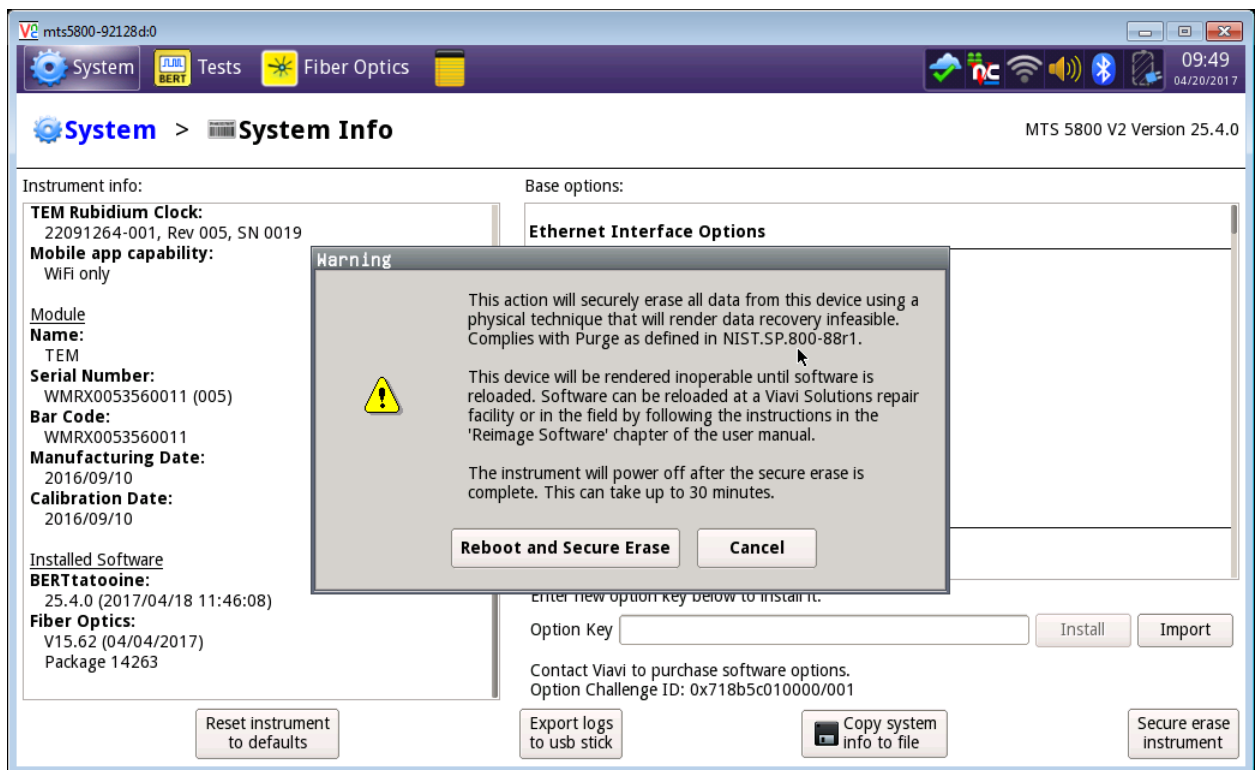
mts5800-92128d:0

System Tests Fiber Optics

09:49
04/20/2017

System > System Info

MTS 5800 V2 Version 25.4.0

Instrument info:

TEM Rubidium Clock:
22091264-001, Rev 005, SN 0019
Mobile app capability:
WiFi only

Module
Name:
TEM
Serial Number:
WMRX0053560011 (005)
Bar Code:
WMRX0053560011
Manufacturing Date:
2016/09/10
Calibration Date:
2016/09/10

Installed Software
BERTtatooine:
25.4.0 (2017/04/18 11:46:08)
Fiber Optics:
V15.62 (04/04/2017)
Package 14263

Base options:

Ethernet Interface Options

Warning

This action will securely erase all data from this device using a physical technique that will render data recovery infeasible. Complies with Purge as defined in NIST.SP.800-88r1.

This device will be rendered inoperable until software is reloaded. Software can be reloaded at a Viavi Solutions repair facility or in the field by following the instructions in the 'Reimage Software' chapter of the user manual.

The instrument will power off after the secure erase is complete. This can take up to 30 minutes.

Reboot and Secure Erase

Cancel

Enter new option key below to install it.

Option Key

Install

Import

Contact Viavi to purchase software options.
Option Challenge ID: 0x718b5c010000/001

Reset instrument to defaults

Export logs to usb stick

Copy system info to file

Secure erase instrument